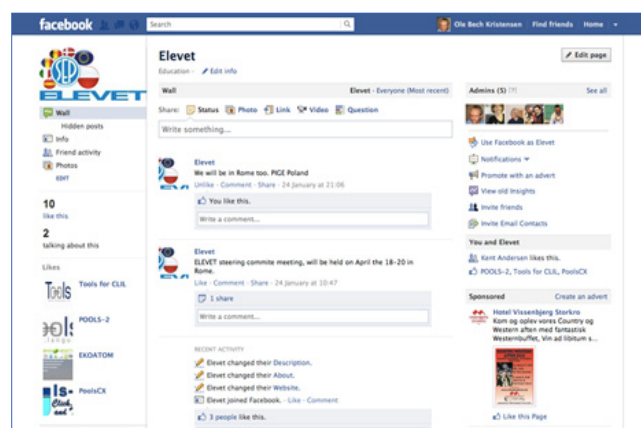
facebook Search Ole Bech Kristensen Find friends Home

ELEVET

Elevet
Education · Edit info

Edit page

Wall
Hidden posts
Info
Friend activity
Photos
EDIT

10
like this

2
talking about this

Likes
Tools for CLIL
POOLS-2
EKOATOM
PoolsCX

Wall Elevet · Everyone (Most recent)
Share: Status Photo Link Video Question
Write something...

Elevet
We will be in Rome too. PIGE Poland
Unlike · Comment · Share · 24 January at 21:06
You like this.
Write a comment...

Elevet
ELEVET steering commite meeting, will be held on April the 18-20 in Rome.
Like · Comment · Share · 24 January at 10:47
1 share
Write a comment...

RECENT ACTIVITY
Elevet changed their Description.
Elevet changed their About.
Elevet changed their Website.
Elevet joined Facebook. · Like · Comment
3 people like this.

Admins (5) See all

Use Facebook as Elevet
Notifications
Promote with an advert
View old Insights
Invite friends
Invite Email Contacts

You and Elevet
Kent Andersen likes this.
POOLS-2, Tools for CLIL, PoolsCX

Sponsored Create an advert
Hotel Vissenbjerg Storkro
Kom og oplev vores Country og Western aften med fantastisk Westernbuffet, Vin ad libitum s...
Like this Page